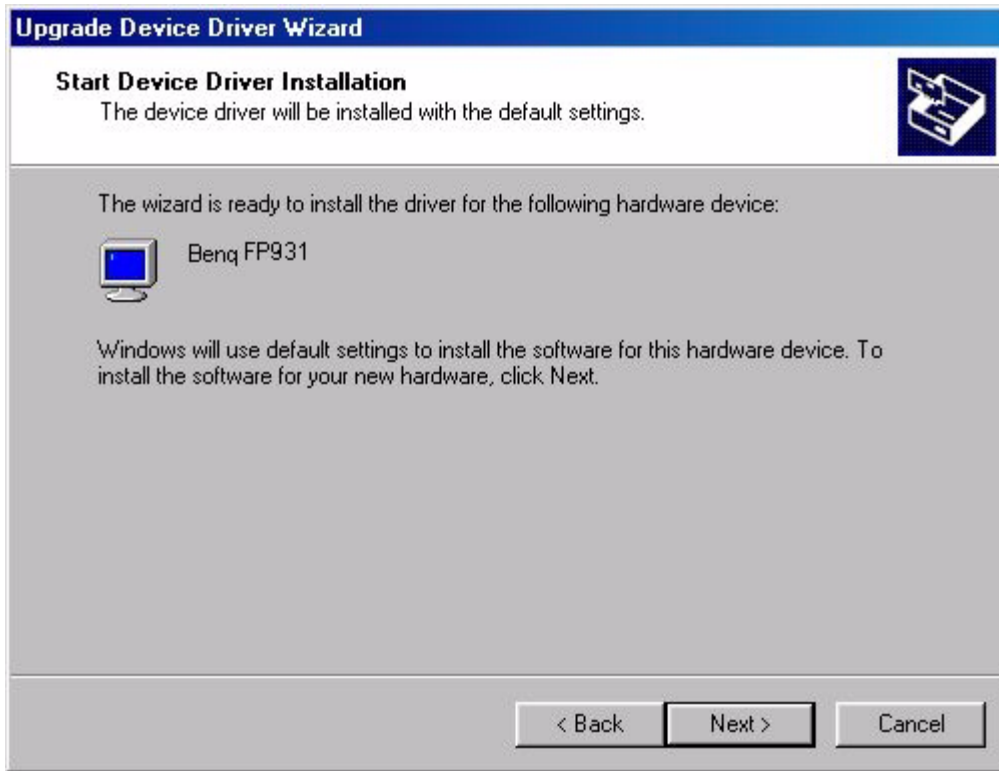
Upgrade Device Driver Wizard

Start Device Driver Installation
The device driver will be installed with the default settings.

The wizard is ready to install the driver for the following hardware device:

Benq FP931

Windows will use default settings to install the software for this hardware device. To install the software for your new hardware, click Next.

< Back
Next >
Cancel